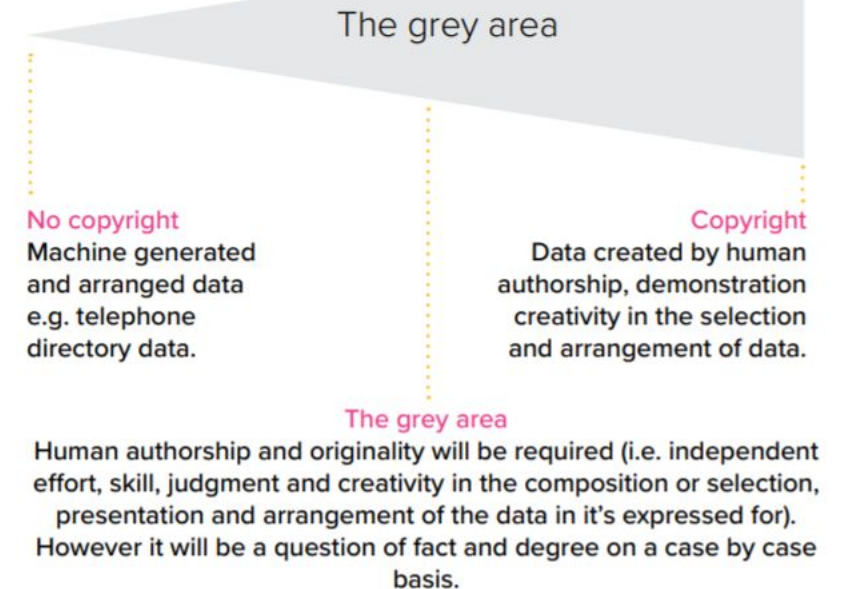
The grey area

No copyright
Machine generated and arranged data e.g. telephone directory data.

Copyright
Data created by human authorship, demonstration creativity in the selection and arrangement of data.

The grey area
Human authorship and originality will be required (i.e. independent effort, skill, judgment and creativity in the composition or selection, presentation and arrangement of the data in it's expressed for). However it will be a question of fact and degree on a case by case basis.